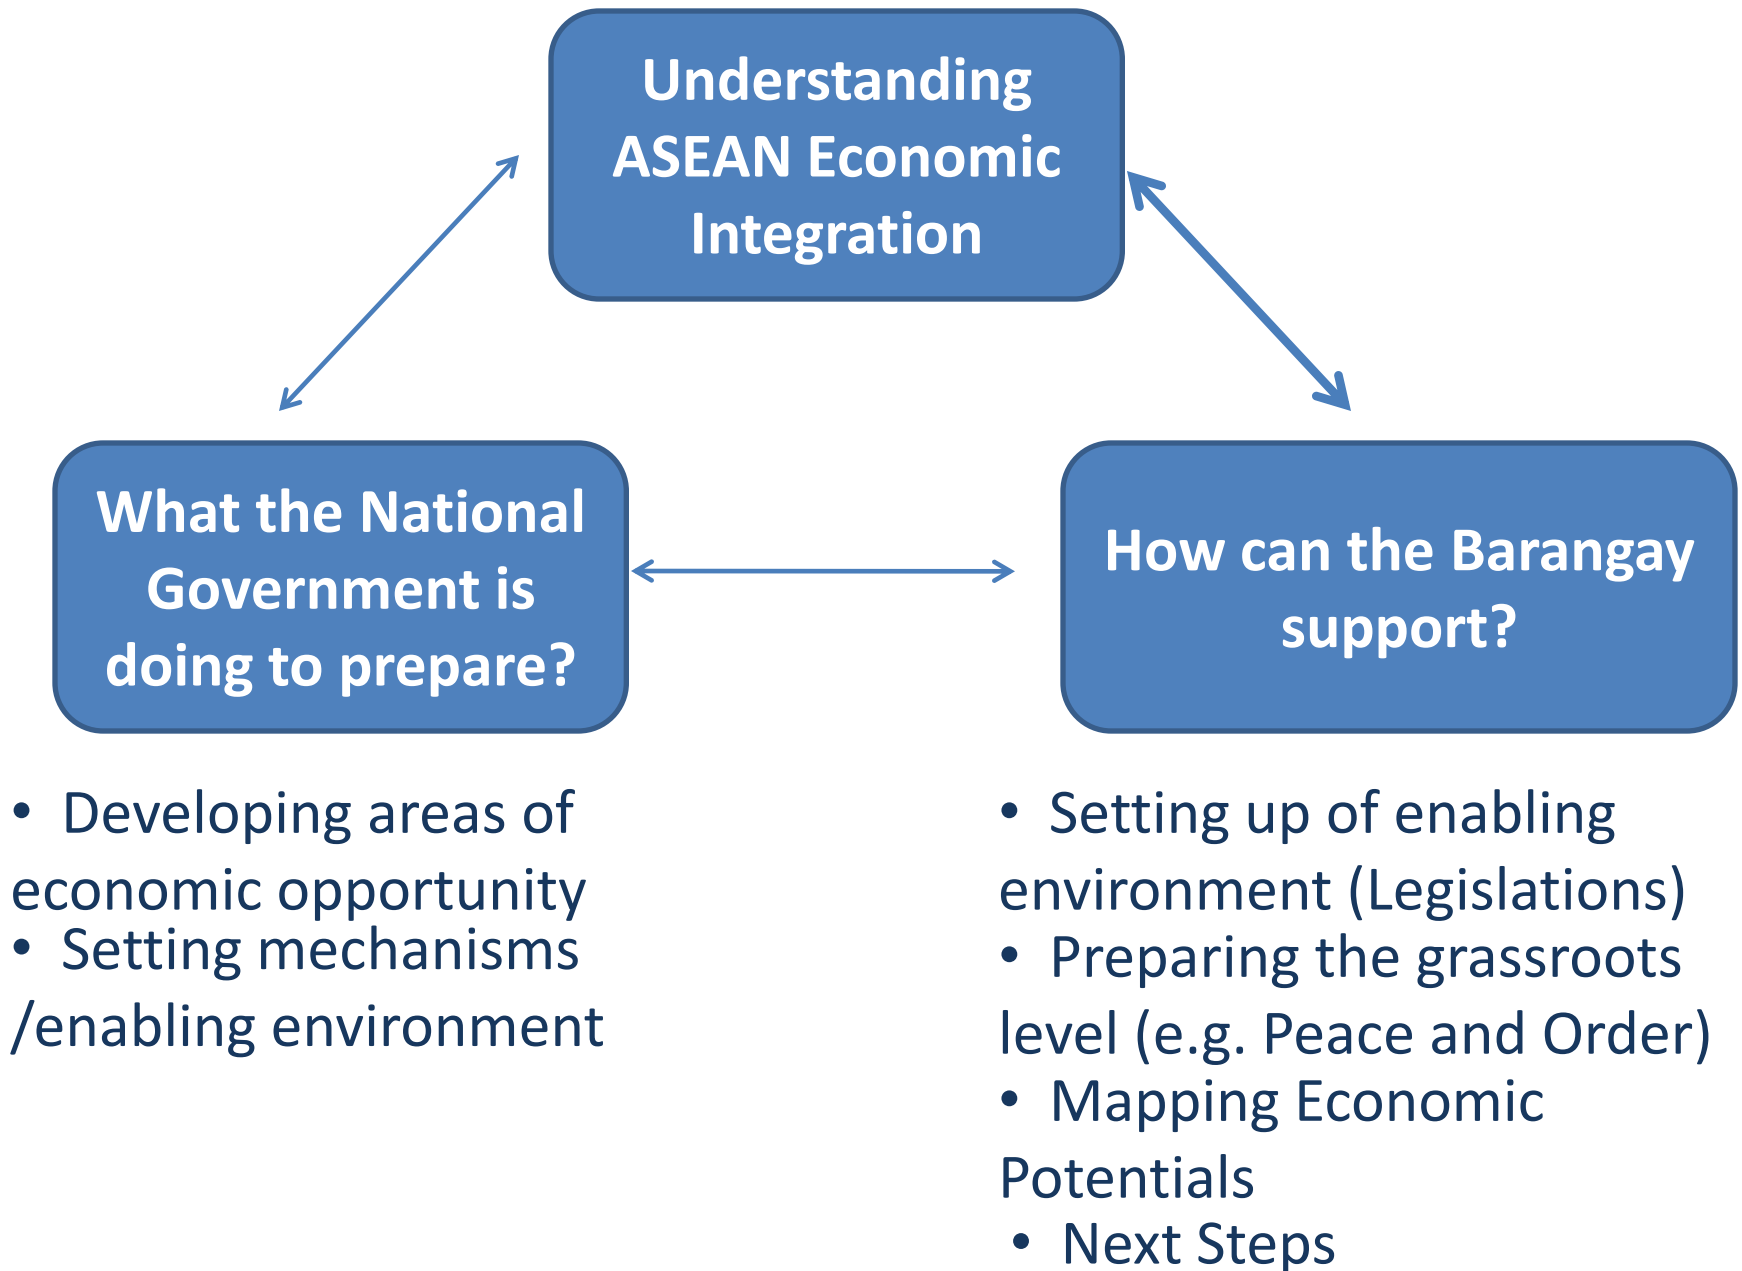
Understanding ASEAN Economic Integration

What the National Government is doing to prepare?

How can the Barangay support?

• Developing areas of economic opportunity
• Setting mechanisms /enabling environment

• Setting up of enabling environment (Legislations)
• Preparing the grassroots level (e.g. Peace and Order)
• Mapping Economic Potentials
• Next Steps